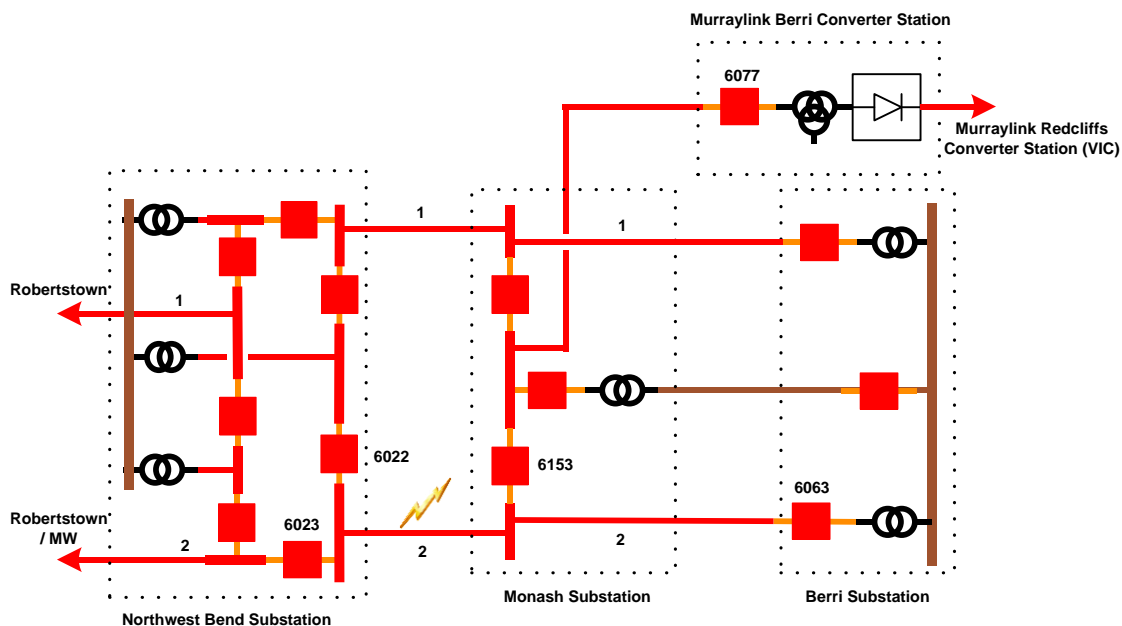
Murraylink Berri Converter Station

6077

Murraylink Redcliffs Converter Station (VIC)

1

1

Robertstown

1

6022

6153

6063

Robertstown / MW

6023

2

2

2

Northwest Bend Substation

Monash Substation

Berri Substation